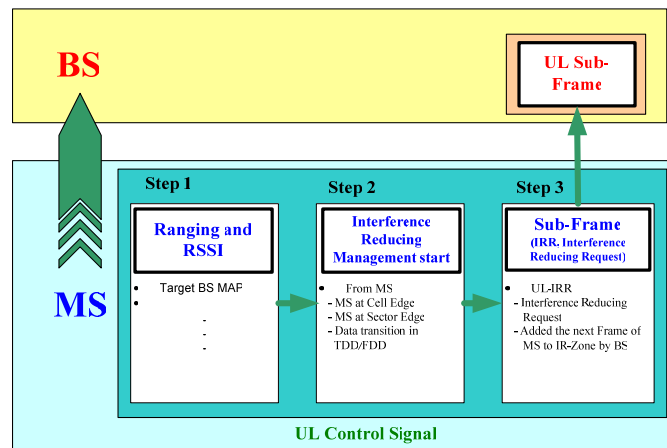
BS

UL Sub-Frame

MS

Step 1

Ranging and RSSI

- Target BS MAP
-

-
-
-

Step 2

Interference Reducing Management start

- From MS
- MS at Cell Edge
- MS at Sector Edge
- Data transition in TDD/FDD

Step 3

Sub-Frame
(IRR. Interference Reducing Request)

- UL-IRR
- Interference Reducing Request
- Added the next Frame of MS to IR-Zone by BS

UL Control Signal